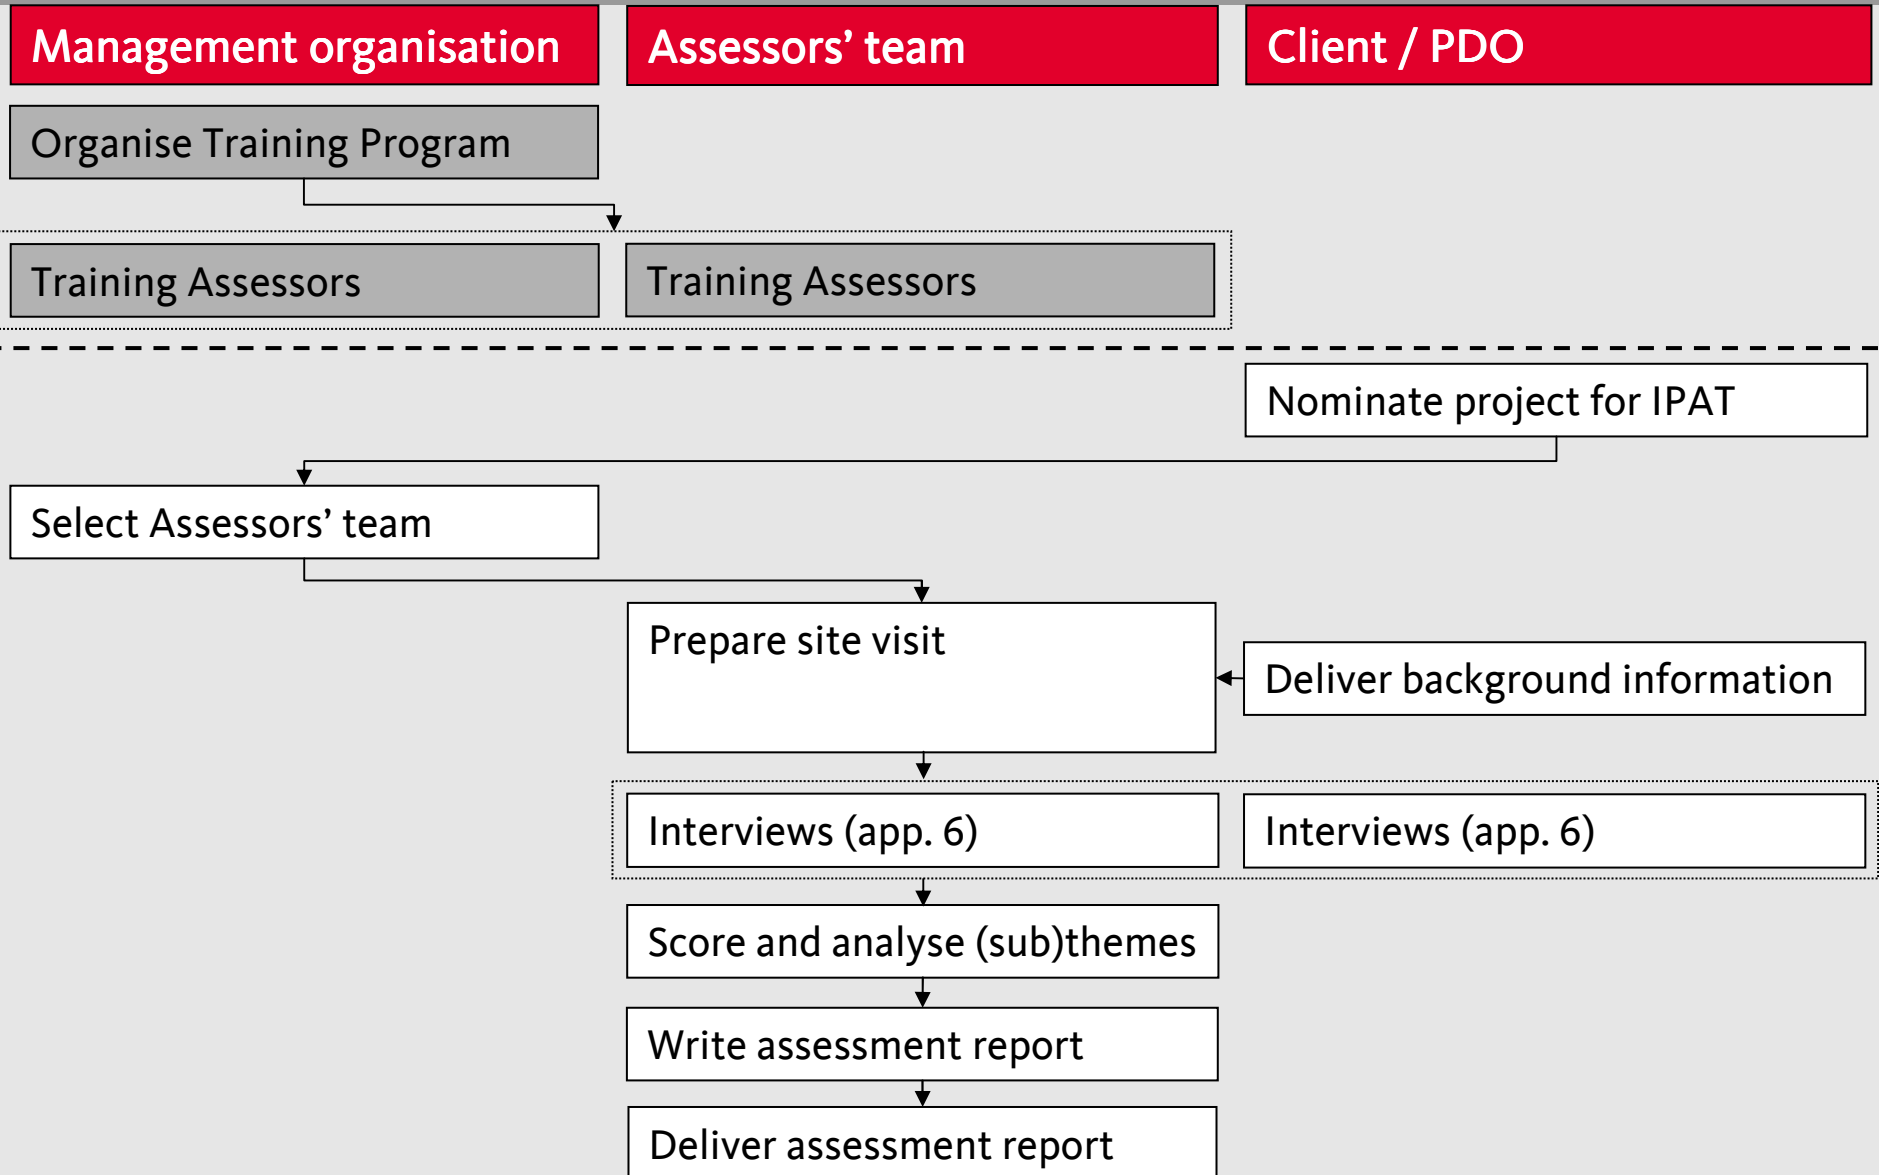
Management organisation

Assessors' team

Client / PDO

Organise Training Program

Training Assessors

Training Assessors

Nominate project for IPAT

Select Assessors' team

Prepare site visit

Deliver background information

Interviews (app. 6)

Interviews (app. 6)

Score and analyse (sub)themes

Write assessment report

Deliver assessment report